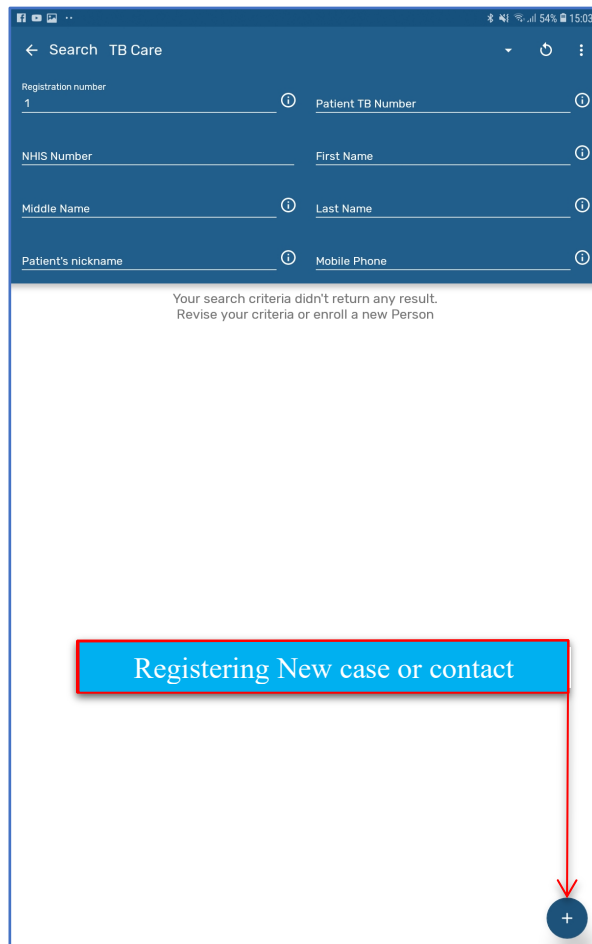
54% 15:03

← Search TB Care

Registration number
1

Patient TB Number

NHIS Number

First Name

Middle Name

Last Name

Patient's nickname

Mobile Phone

Your search criteria didn't return any result.
Revise your criteria or enroll a new Person

Registering New case or contact

+